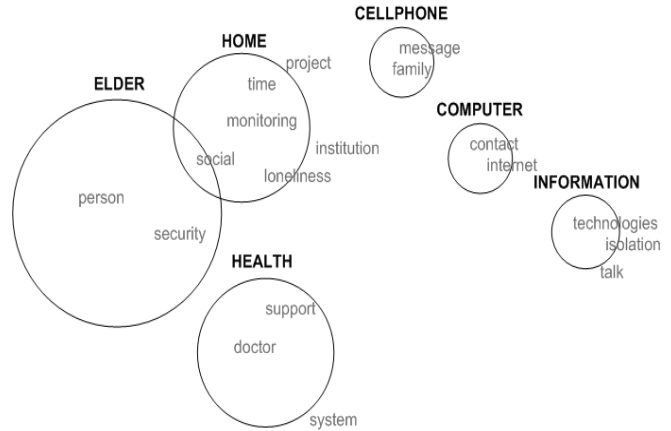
CELLPHONE
message
family

HOME
project
time
monitoring
institution
social
loneliness

ELDER
person
security

COMPUTER
contact
internet

INFORMATION
technologies
isolation
talk

HEALTH
support
doctor
system